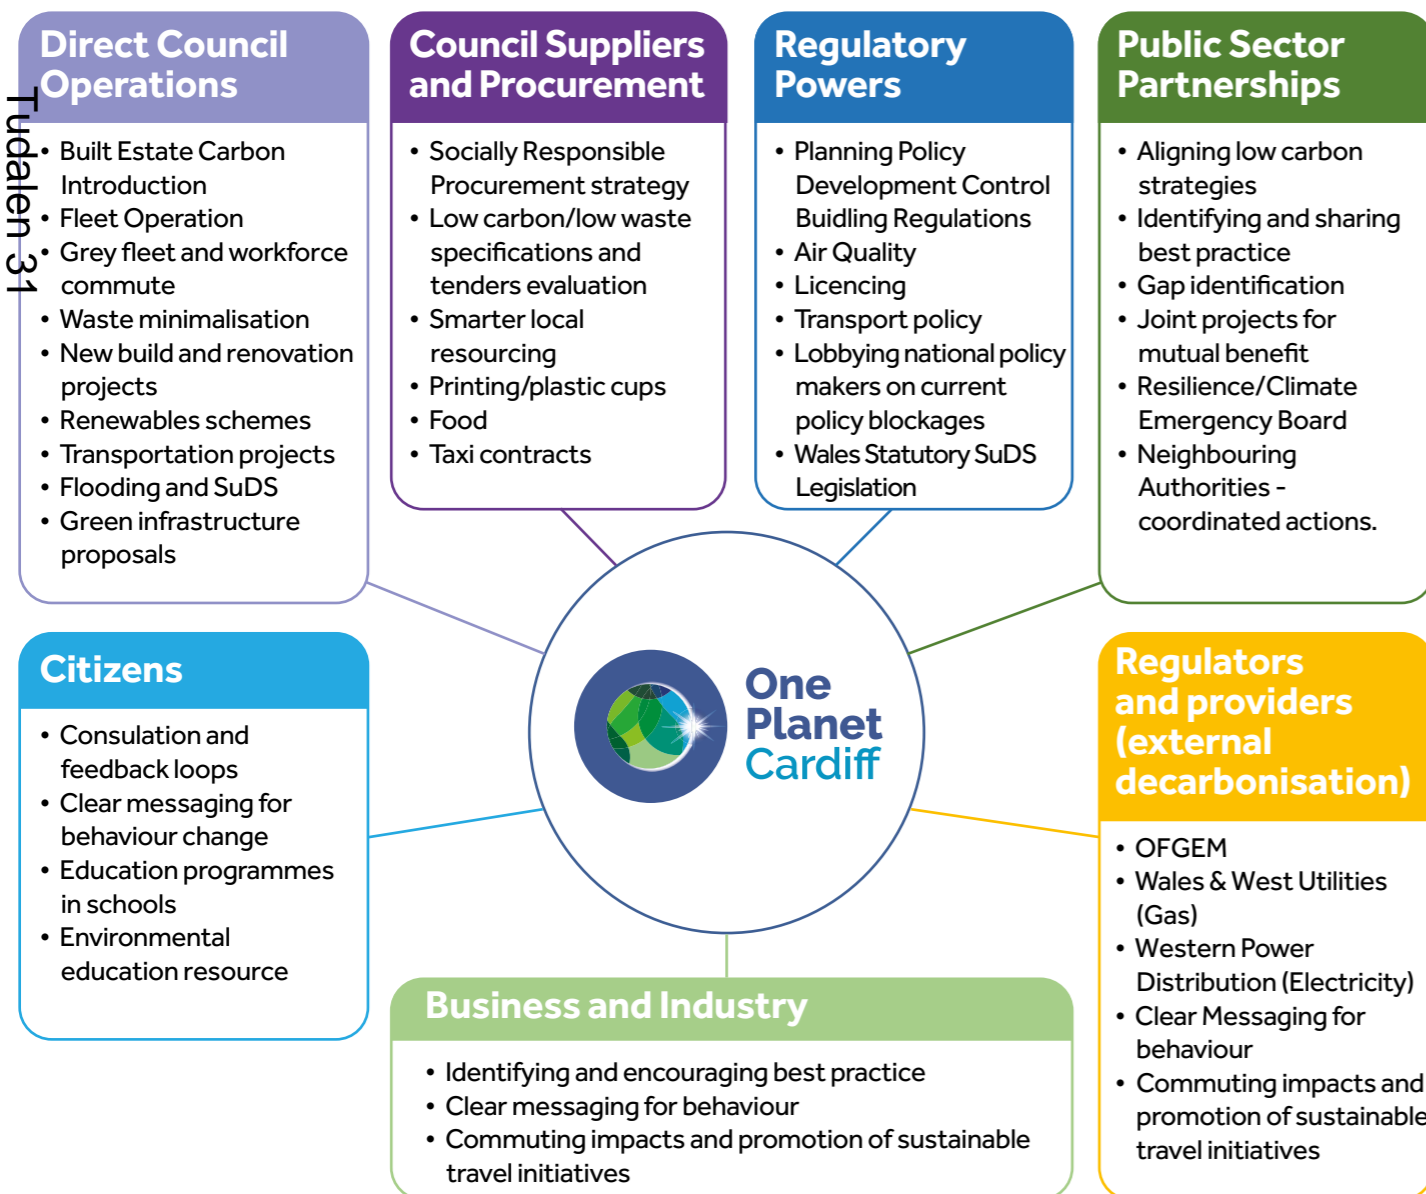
Tudalen 31

Direct Council Operations

- Built Estate Carbon Introduction
- Fleet Operation
- Grey fleet and workforce commute
- Waste minimalisation
- New build and renovation projects
- Renewables schemes
- Transportation projects
- Flooding and SuDS
- Green infrastructure proposals

Council Suppliers and Procurement

- Socially Responsible Procurement strategy
- Low carbon/low waste specifications and tenders evaluation
- Smarter local resourcing
- Printing/plastic cups
- Food
- Taxi contracts

Regulatory Powers

- Planning Policy Development Control Buidling Regulations
- Air Quality
- Licencing
- Transport policy
- Lobbying national policy makers on current policy blockages
- Wales Statutory SuDS Legislation

Public Sector Partnerships

- Aligning low carbon strategies
- Identifying and sharing best practice
- Gap identification
- Joint projects for mutual benefit
- Resilience/Climate Emergency Board
- Neighbouring Authorities - coordinated actions.

One Planet Cardiff

Citizens

- Consulation and feedback loops
- Clear messaging for behaviour change
- Education programmes in schools
- Environmental education resource

Regulators and providers (external decarbonisation)

- OFGEM
- Wales & West Utilities (Gas)
- Western Power Distribution (Electricity)
- Clear Messaging for behaviour
- Commuting impacts and promotion of sustainable travel initiatives

Business and Industry

- Identifying and encouraging best practice
- Clear messaging for behaviour
- Commuting impacts and promotion of sustainable travel initiatives